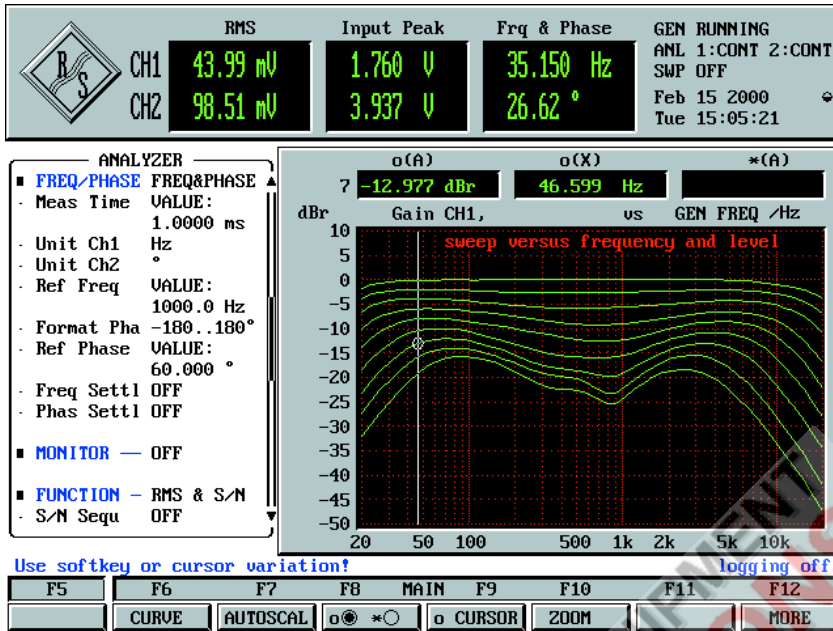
RMS Input Peak Frq & Phase GEN RUNNING
ANL 1:CONT 2:CONT
SWP OFF
CH1 43.99 mV 1.760 V 35.150 Hz
CH2 98.51 mV 3.937 V 26.62 °
Feb 15 2000
Tue 15:05:21

ANALYZER
FREQ/PHASE FREQ&PHASE
- Meas Time VALUE: 1.0000 ms
- Unit Ch1 Hz
- Unit Ch2 °
- Ref Freq VALUE: 1000.0 Hz
- Format Pha -180..180°
- Ref Phase VALUE: 60.000 °
- Freq Settl OFF
- Phas Settl OFF

MONITOR — OFF

FUNCTION — RMS & S/N
- S/N Sequ OFF

o(A) o(X) *(A)
7 -12.977 dBr 46.599 Hz
dBr Gain CH1, vs GEN FREQ /Hz
sweep versus frequency and level
10
5
0
-5
-10
-15
-20
-25
-30
-35
-40
-45
-50
20 50 100 500 1k 2k 5k 10k

Use softkey or cursor variation! logging off
F5 F6 F7 F8 MAIN F9 F10 F11 F12
CURVE AUTOSCAL o◉ *○ o CURSOR ZOOM MORE